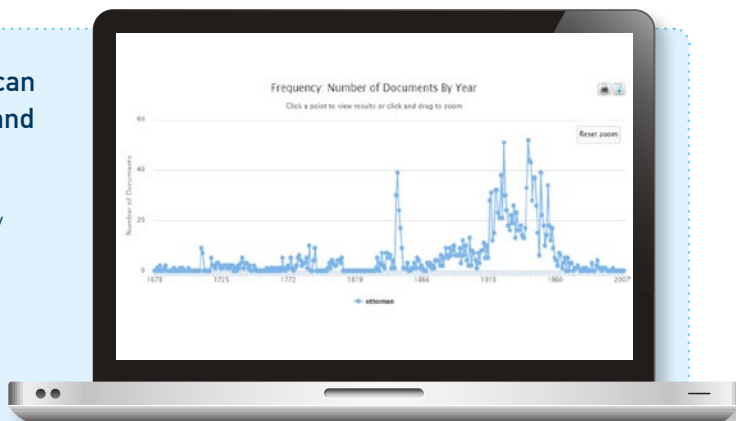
can
and

y

Frequency: Number of Documents By Year

Click a point to view results or click and drag to zoom

Reset zoom

60

40

20

0

Number of Documents

1678

1725

1772

1819

1866

1913

1960

2007

ottoman